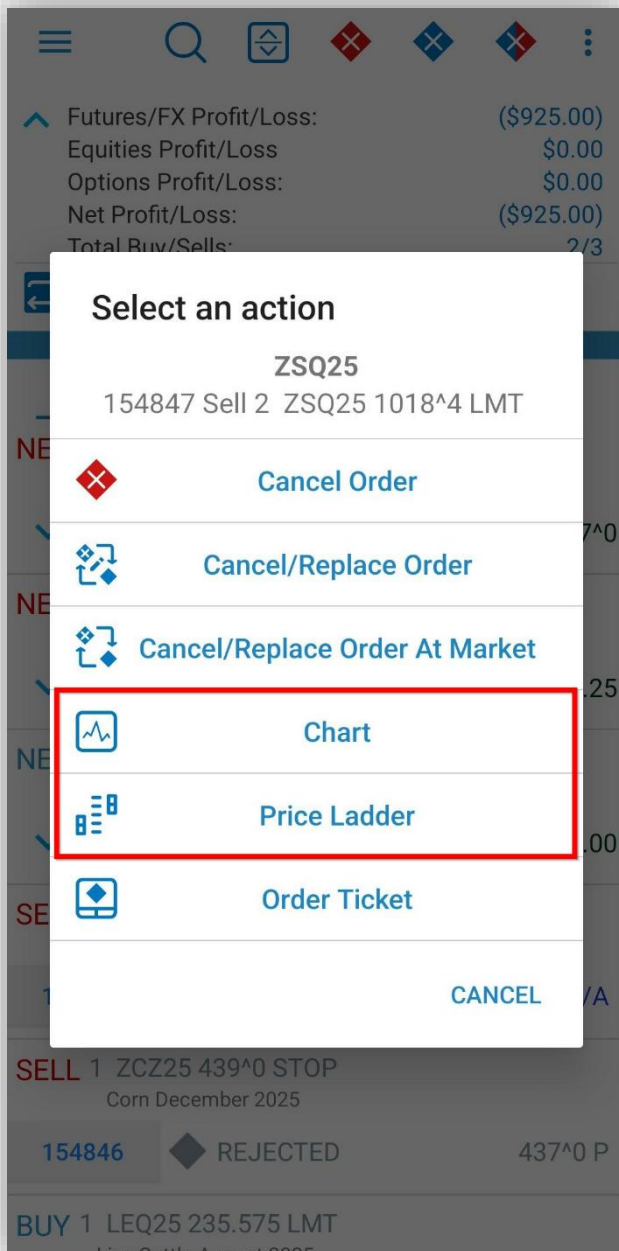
Futures/FX Profit/Loss: ($925.00)
Equities Profit/Loss $0.00
Options Profit/Loss: $0.00
Net Profit/Loss: ($925.00)
Total Buy/Sells: 2/3

NE
7^0
NE
.25
NE
.00
SE
1
/A

Select an action

ZSQ25
154847 Sell 2 ZSQ25 1018^4 LMT

Cancel Order

Cancel/Replace Order

Cancel/Replace Order At Market

Chart

Price Ladder

Order Ticket

CANCEL

SELL 1 ZCZ25 439^0 STOP
Corn December 2025

154846 REJECTED 437^0 P

BUY 1 LEQ25 235.575 LMT
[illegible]